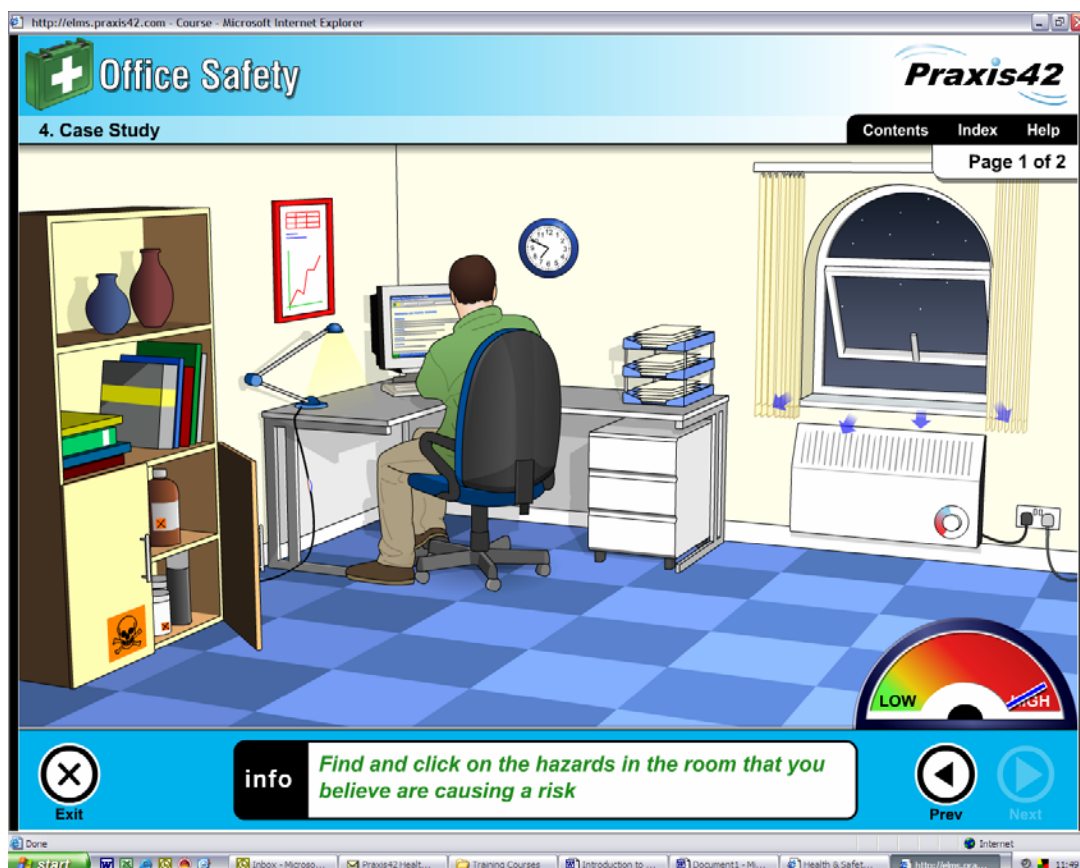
http://elms.praxis42.com - Course - Microsoft Internet Explorer

Office Safety

Praxis42

4. Case Study

Contents Index Help

Page 1 of 2

LOW HIGH

info Find and click on the hazards in the room that you believe are causing a risk

Exit

Prev

Next

Done

Internet

start

Inbox - Microso...

Praxis42 Healt...

Training Courses

Introduction to ...

Document1 - Mi...

Health & Safet...

http://elms.pra...

11:49